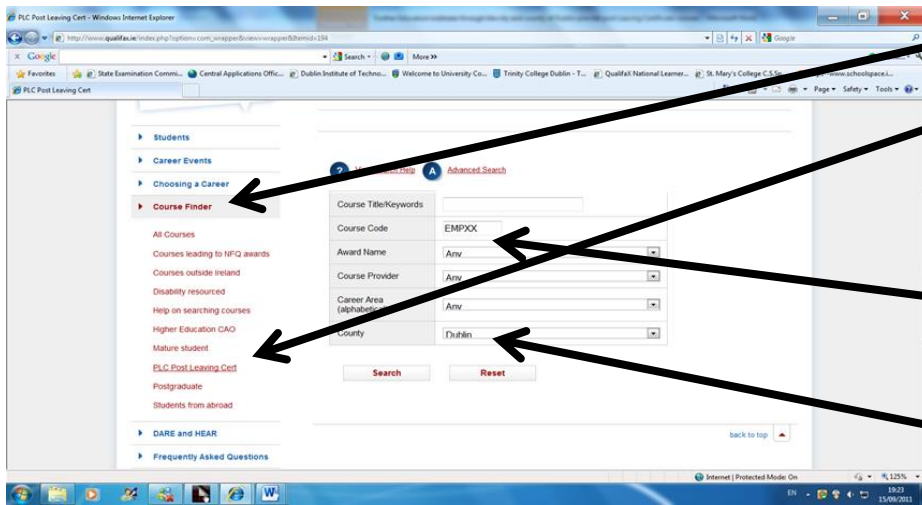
PLC Post Leaving Cert - Windows Internet Explorer

http://www.qualifax.ie/index.php?option=com_wrapper&view=wrapper&Itemid=194

Google

Search • More »

Favorites | State Examination Commi... | Central Applications Offic... | Dublin Institute of Techno... | Welcome to University Co... | Trinity College Dublin - T... | Qualifax National Learner... | St. Mary's College C.S.Sp... | www.schoolspace.i...

PLC Post Leaving Cert

Page • Safety • Tools •

Students

Career Events

Choosing a Career

Course Finder

All Courses

Courses leading to NFQ awards

Courses outside Ireland

Disability resourced

Help on searching courses

Higher Education CAO

Mature student

PLC Post Leaving Cert

Postgraduate

Students from abroad

DARE and HEAR

Frequently Asked Questions

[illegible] Help

Advanced Search

| Course Title/Keywords | |
|---|---|
| Course Code | EMPXX |
| Award Name | Any |
| Course Provider | Any |
| Career Area (alphabetic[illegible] | Any |
| County | Dublin |

Search

Reset

back to top

Internet | Protected Mode: On

125%

EN

19:23
15/09/2013